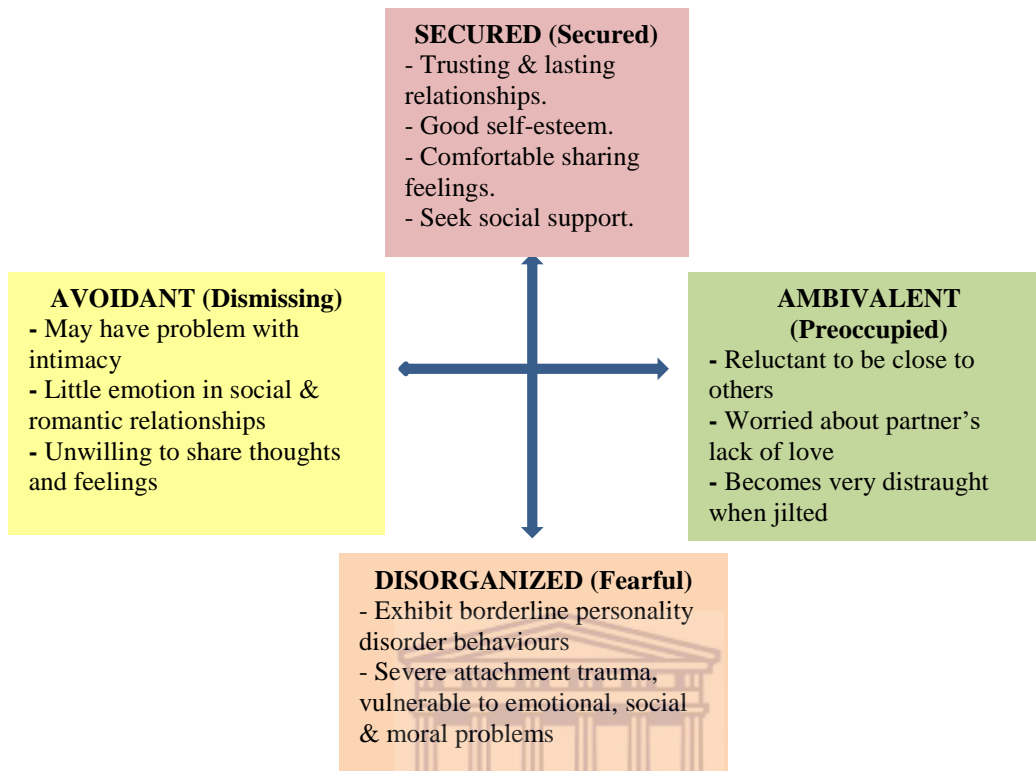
SECURED (Secured)
- Trusting & lasting relationships.
- Good self-esteem.
- Comfortable sharing feelings.
- Seek social support.

AVOIDANT (Dismissing)
- May have problem with intimacy
- Little emotion in social & romantic relationships
- Unwilling to share thoughts and feelings

AMBIVALENT (Preoccupied)
- Reluctant to be close to others
- Worried about partner's lack of love
- Becomes very distraught when jilted

DISORGANIZED (Fearful)
- Exhibit borderline personality disorder behaviours
- Severe attachment trauma, vulnerable to emotional, social & moral problems